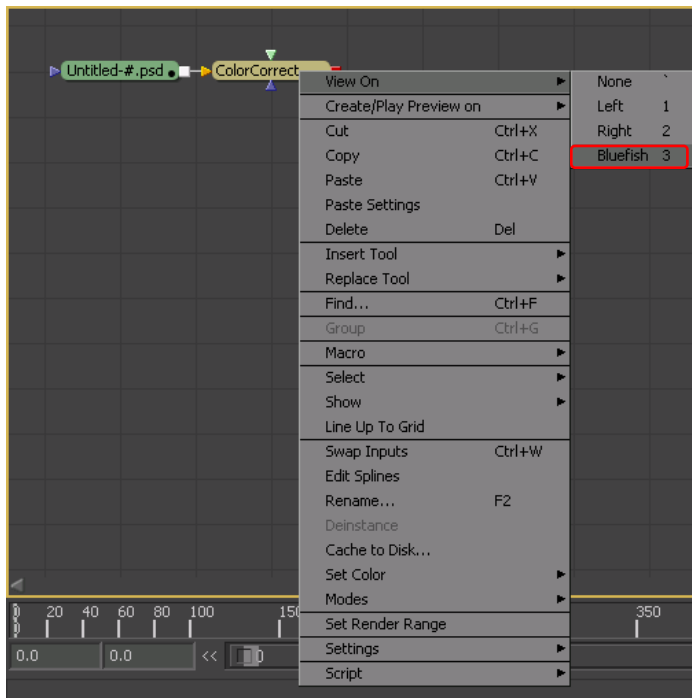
Untitled-#.psd

ColorCorrect

View On
Create/Play Preview on
Cut Ctrl+X
Copy Ctrl+C
Paste Ctrl+V
Paste Settings
Delete Del
Insert Tool
Replace Tool
Find... Ctrl+F
Group Ctrl+G
Macro
Select
Show
Line Up To Grid
Swap Inputs Ctrl+W
Edit Splines
Rename... F2
Deinstance
Cache to Disk...
Set Color
Modes
Set Render Range
Settings
Script

None `
Left 1
Right 2
Bluefish 3

0 20 40 60 80 100 150 350

0.0 0.0 << 0